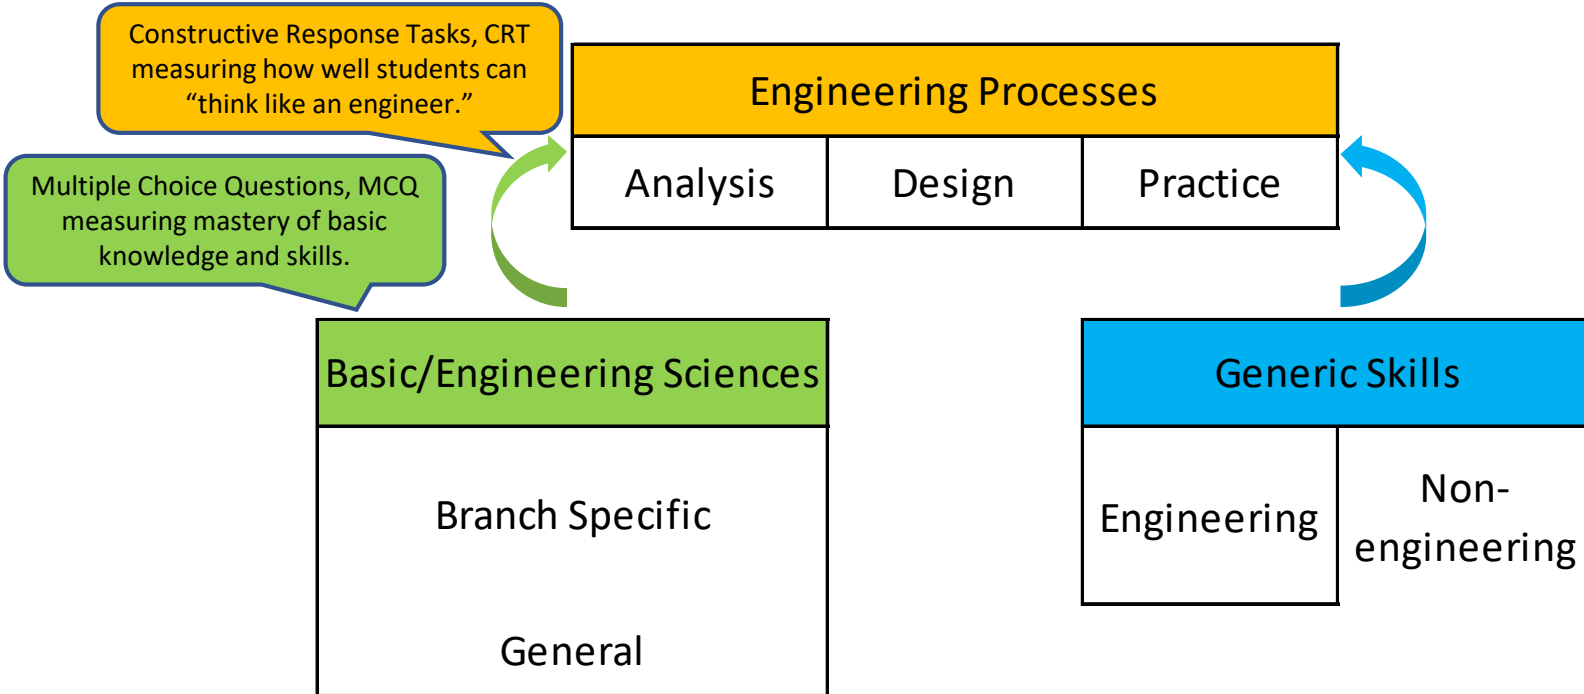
Constructive Response Tasks, CRT measuring how well students can “think like an engineer.”

Multiple Choice Questions, MCQ measuring mastery of basic knowledge and skills.

Engineering Processes

| Analysis | Design | Practice |
|---|---|---|

Basic/Engineering Sciences

Branch Specific

General

Generic Skills

| Engineering | Non-engineering |
|---|---|